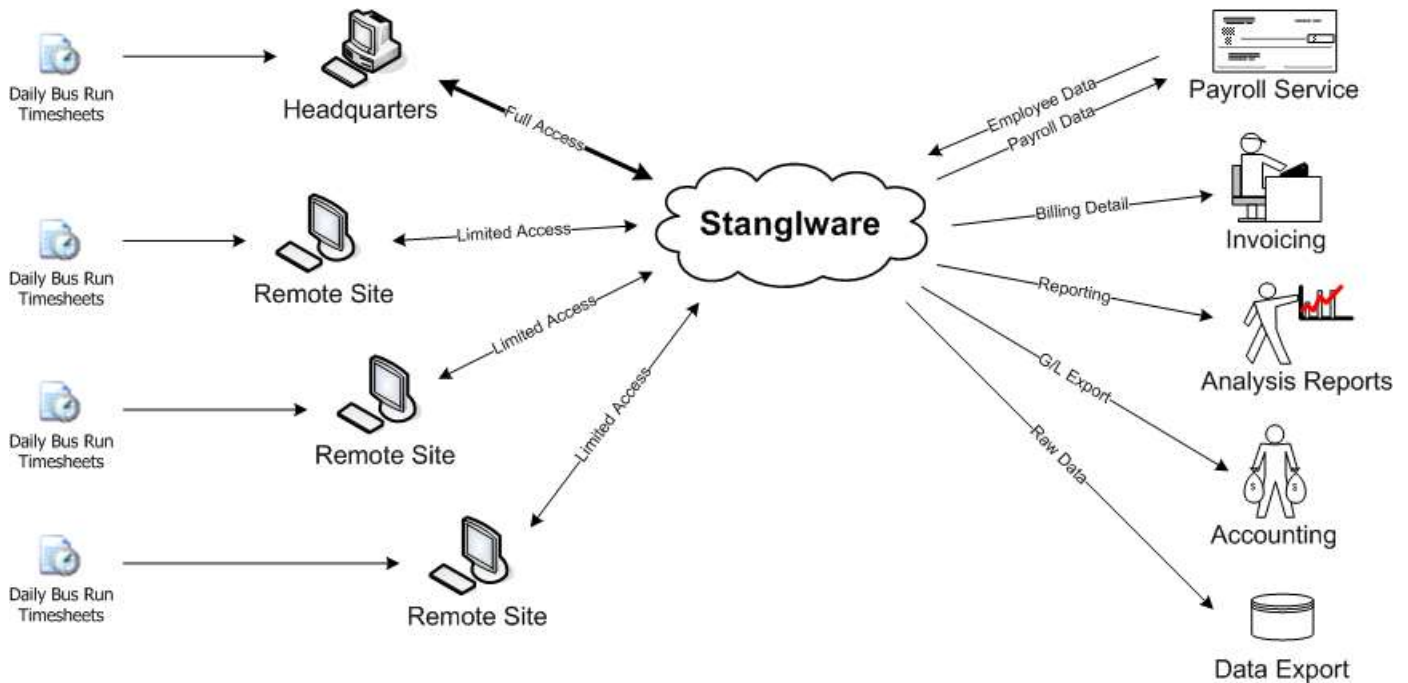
Daily Bus Run Timesheets

Headquarters

Full Access

Daily Bus Run Timesheets

Remote Site

Limited Access

Daily Bus Run Timesheets

Remote Site

Limited Access

Daily Bus Run Timesheets

Remote Site

Limited Access

Stanglware

Employee Data

Payroll Data

Payroll Service

Billing Detail

Invoicing

Reporting

Analysis Reports

G/L Export

Accounting

Raw Data

Data Export